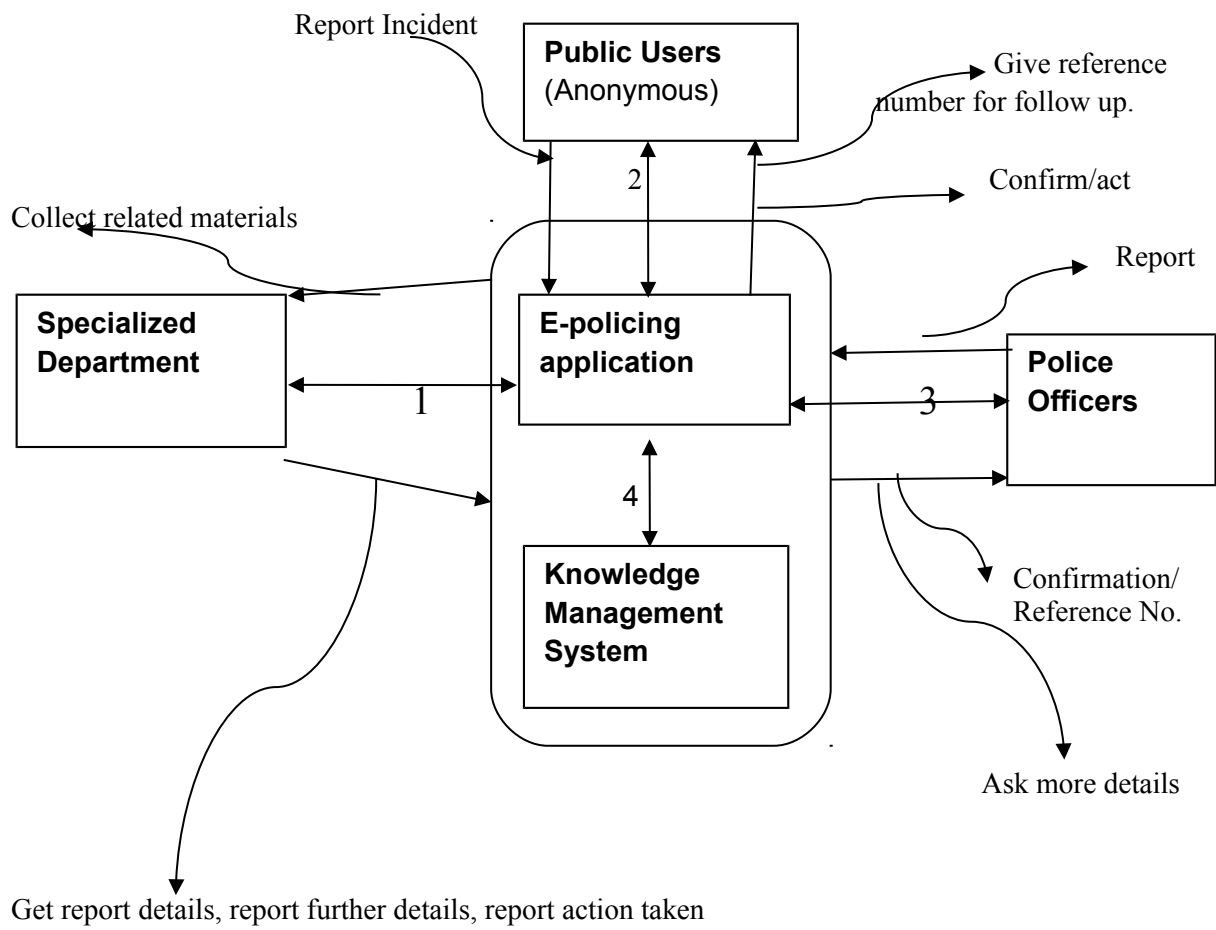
Report Incident

Public Users
(Anonymous)

Give reference number for follow up.

2

Confirm/act

Collect related materials

Report

Specialized Department

E-policing application

Police Officers

1

3

4

Knowledge Management System

Confirmation/ Reference No.

Ask more details

Get report details, report further details, report action taken